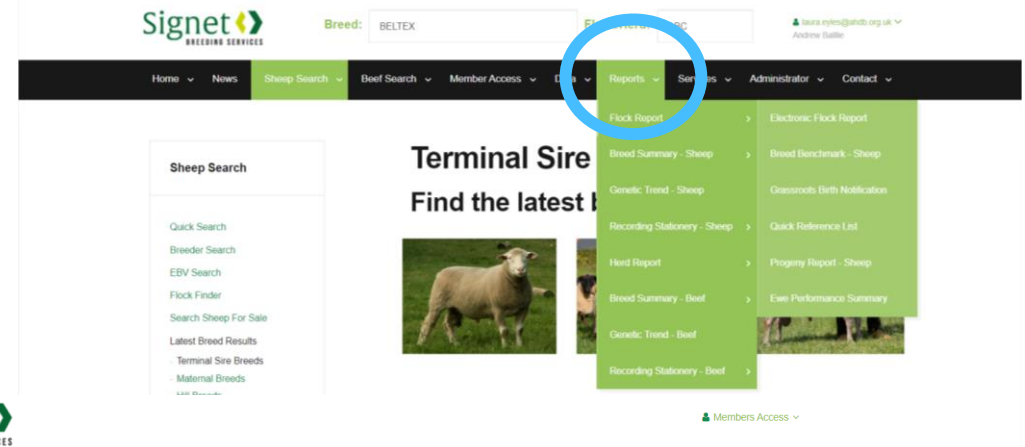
Signet BREEDING SERVICES

Breed: BELTEX

Fl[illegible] Herd: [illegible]PC

laura.eyles@ahdb.org.uk
Andrew Baillie

Home News Sheep Search Beef Search Member Access D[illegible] Reports Se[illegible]es Administrator Contact

Flock Report
Breed Summary - Sheep
Genetic Trend - Sheep
Recording Stationery - Sheep
Herd Report
Breed Summary - Beef
Genetic Trend - Beef
Recording Stationery - Beef

Electronic Flock Report
Breed Benchmark - Sheep
Grassroots Birth Notification
Quick Reference List
Progeny Report - Sheep
Ewe Performance Summary

Sheep Search

Quick Search
Breeder Search
EBV Search
Flock Finder
Search Sheep For Sale
Latest Breed Results
Terminal Sire Breeds
Maternal Breeds
Hill Breeds

Terminal Sire
Find the latest b

Members Access

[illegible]ES